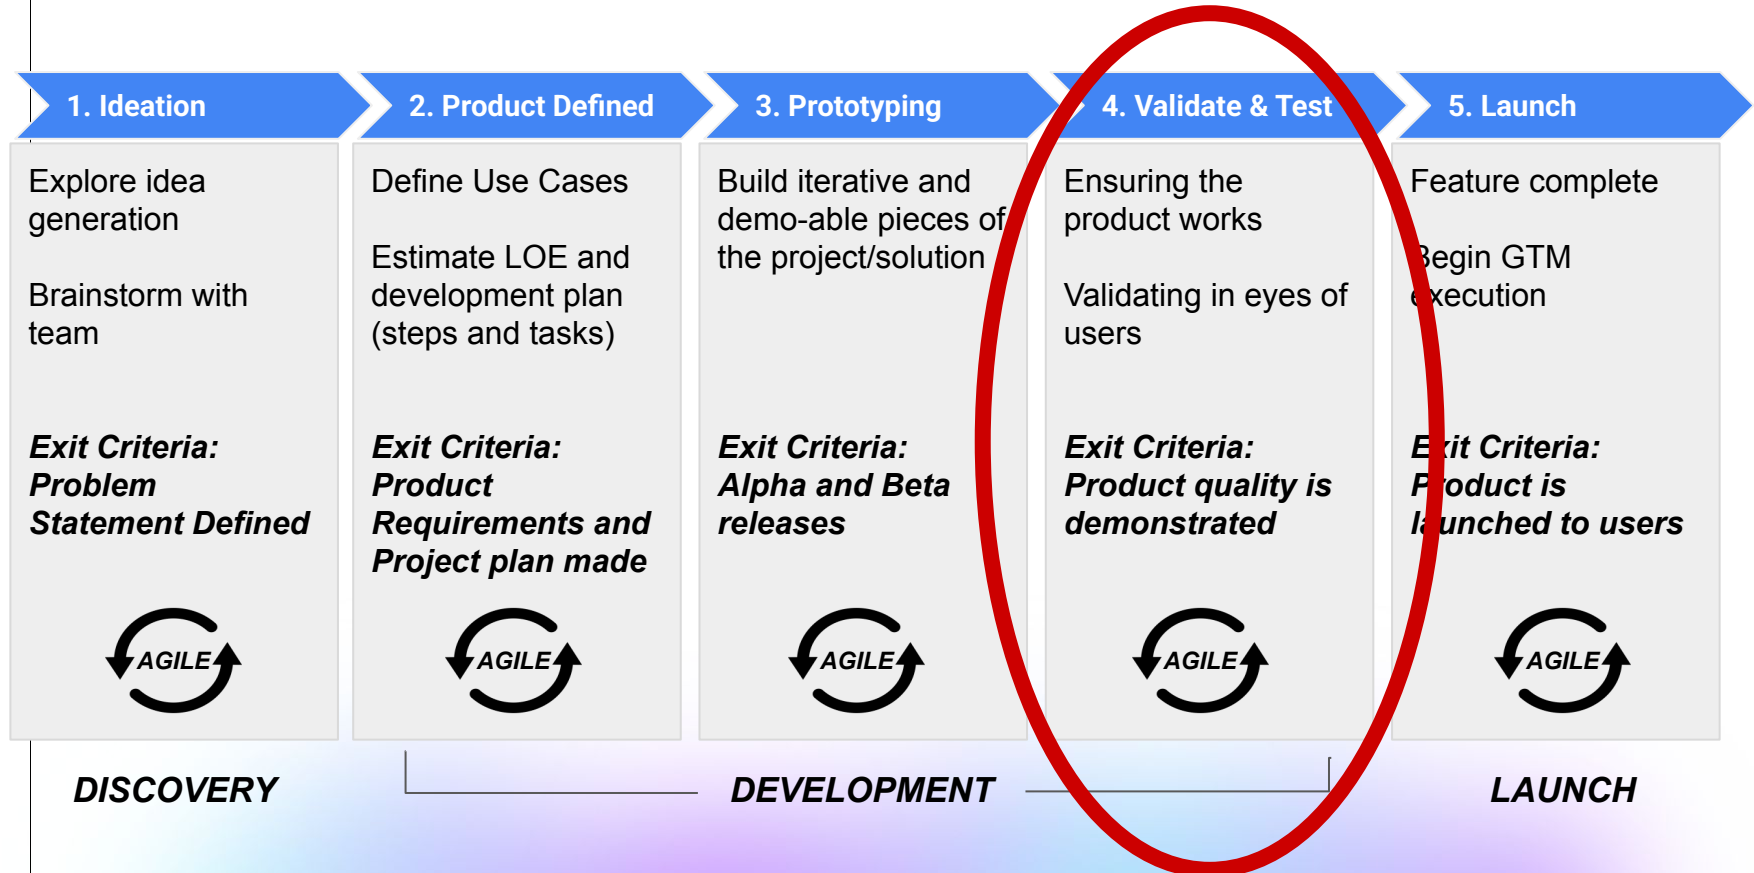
1. Ideation

Explore idea generation

Brainstorm with team

***Exit Criteria: Problem Statement Defined***

AGILE

2. Product Defined

Define Use Cases

Estimate LOE and development plan (steps and tasks)

***Exit Criteria: Product Requirements and Project plan made***

AGILE

3. Prototyping

Build iterative and demo-able pieces of the project/solution

***Exit Criteria: Alpha and Beta releases***

AGILE

4. Validate & Test

Ensuring the product works

Validating in eyes of users

***Exit Criteria: Product quality is demonstrated***

AGILE

5. Launch

Feature complete

Begin GTM execution

***Exit Criteria: Product is launched to users***

AGILE

***DISCOVERY***

***DEVELOPMENT***

***LAUNCH***